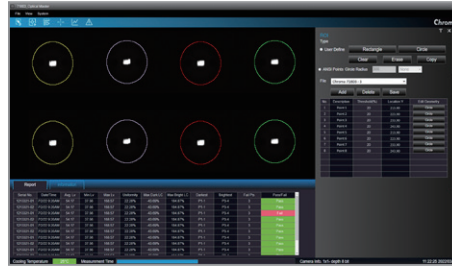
File View System

Chrom

ROI

Type

User Define Rectangle Circle

Clear Erase Copy

AMS Points Circle Radius

File Chroma 7080X

Add Delete Save

Report

Cooling Temperature

Measurement Time

Camera Info